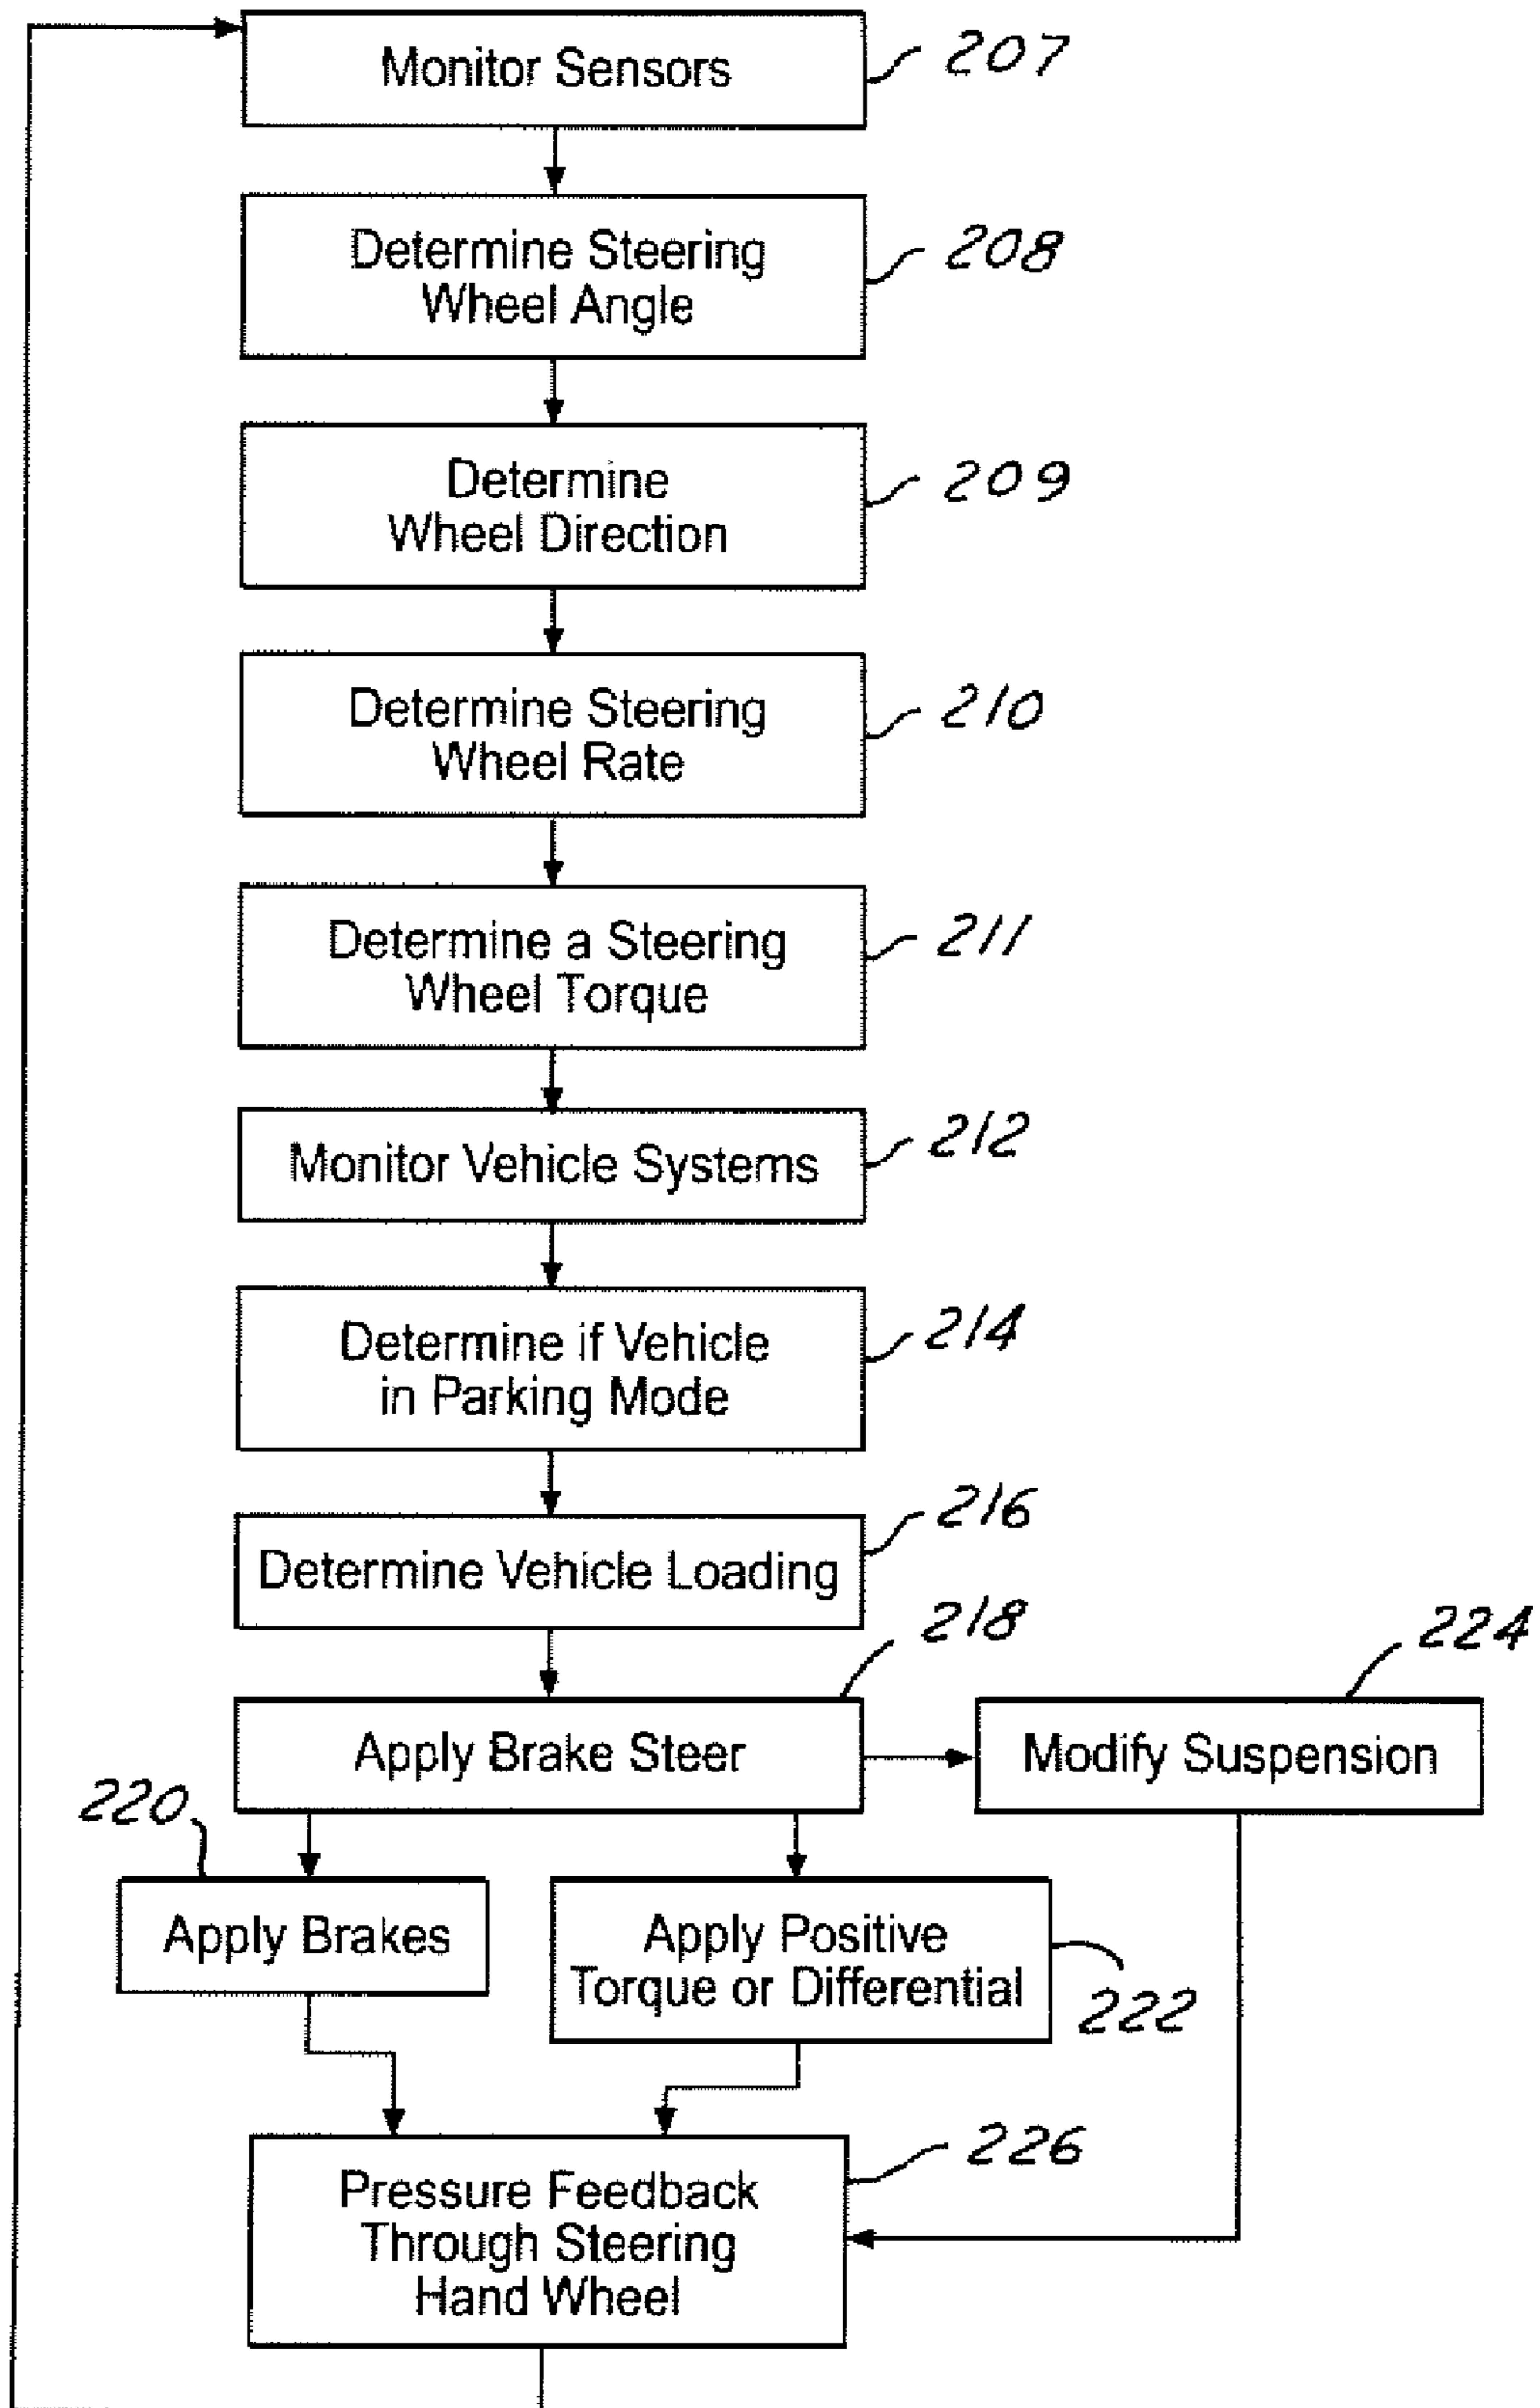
Monitor Sensors
207

Determine Steering Wheel Angle
208

Determine Wheel Direction
209

Determine Steering Wheel Rate
210

Determine a Steering Wheel Torque
211

Monitor Vehicle Systems
212

Determine if Vehicle in Parking Mode
214

Determine Vehicle Loading
216

218
224

Apply Brake Steer

Modify Suspension

220

Apply Brakes

Apply Positive Torque or Differential
222

226

Pressure Feedback Through Steering Hand Wheel